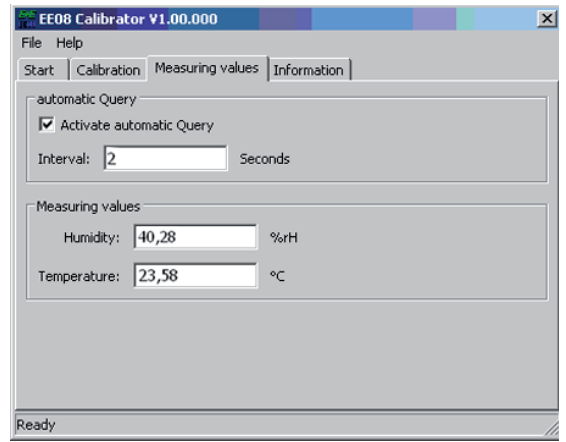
EE08 Calibrator V1.00.000

File Help

Start | Calibration | Measuring values | Information

automatic Query

Activate automatic Query

Interval: 2 Seconds

Measuring values

Humidity: 40,28 %rH

Temperature: 23,58 °C

Ready